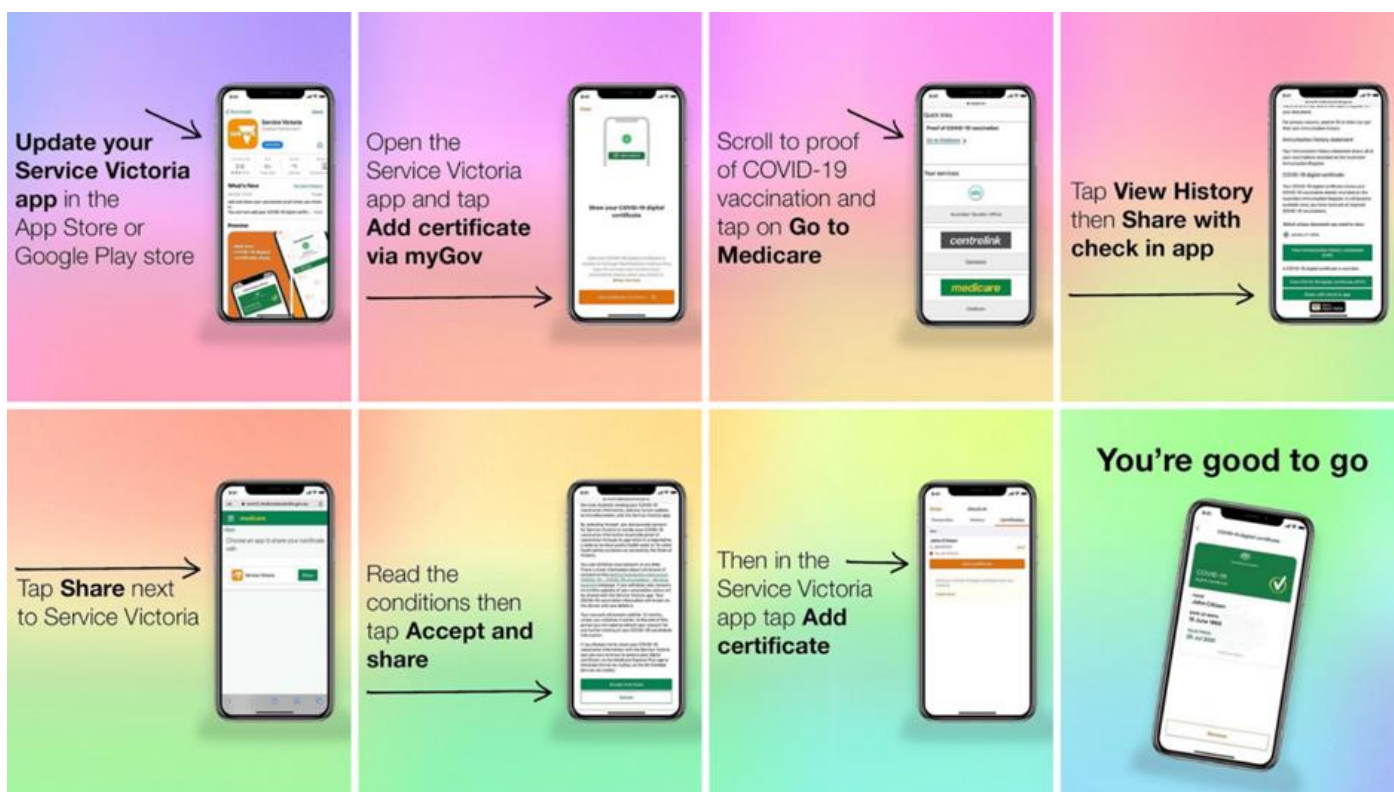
**Update your Service Victoria app** in the App Store or Google Play store

Service Victoria

What's New

Preview

Open the Service Victoria app and tap **Add certificate via myGov**

Show your COVID-19 digital certificate

Scroll to proof of COVID-19 vaccination and tap on **Go to Medicare**

Quick links

Proof of COVID-19 vaccination

Go to Medicare

Your services

Australian Taxation Office

centrelink

medicare

Tap **View History** then **Share with check in app**

Immunisation history statement

COVID-19 digital certificate

Tap **Share** next to Service Victoria

medicare

Service Victoria

Share

Read the conditions then tap **Accept and share**

Then in the Service Victoria app tap **Add certificate**

Certificates

You're good to go

COVID-19 digital certificate

COVID-19

John Citizen

Remove